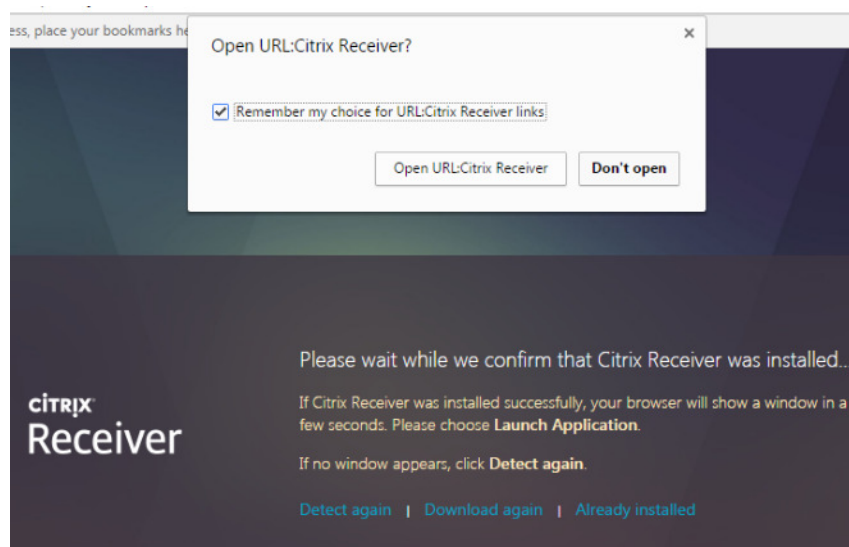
ess, place your bookmarks he

Open URL:Citrix Receiver?

×

Remember my choice for URL:Citrix Receiver links

Open URL:Citrix Receiver

Don't open

CITRIX
Receiver

Please wait while we confirm that Citrix Receiver was installed..

If Citrix Receiver was installed successfully, your browser will show a window in a few seconds. Please choose **Launch Application**.

If no window appears, click **Detect again**.

Detect again | Download again | Already installed